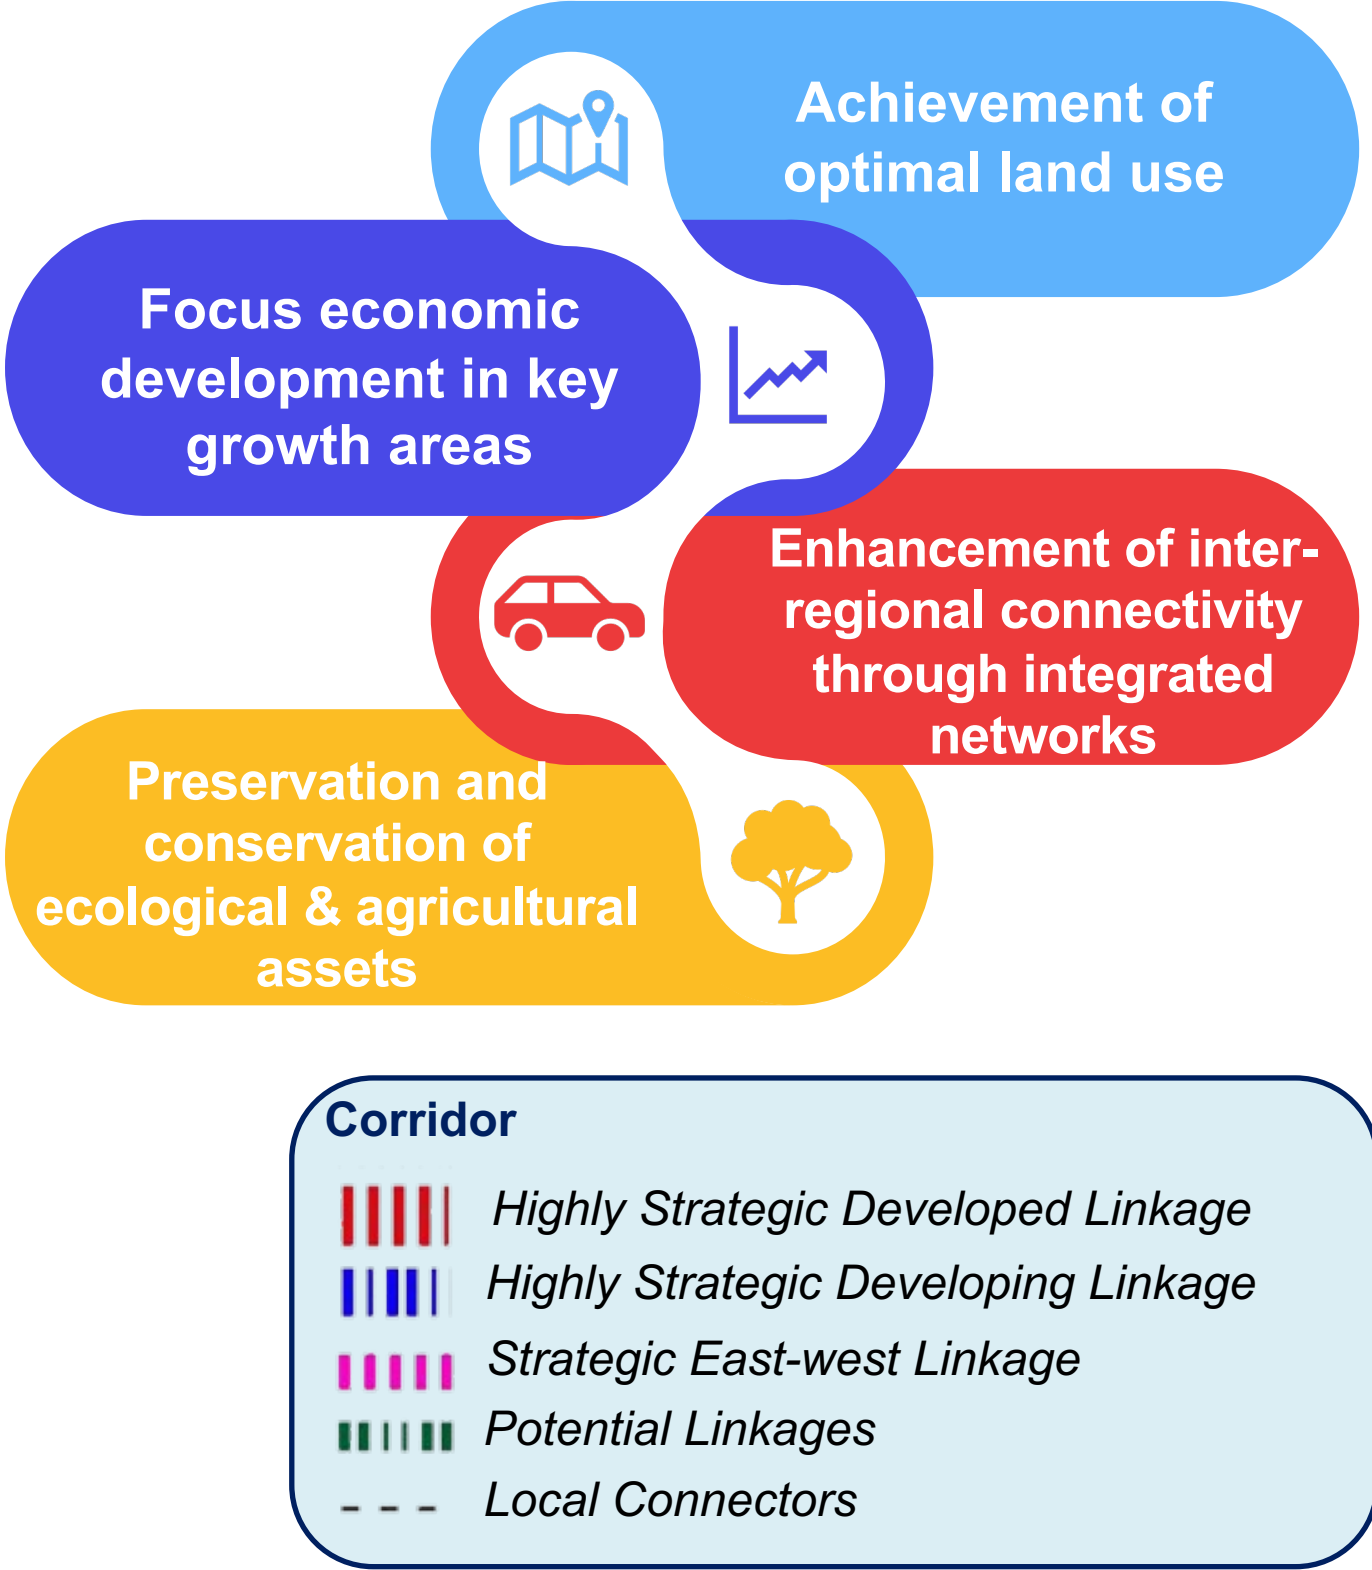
Achievement of optimal land use

Focus economic development in key growth areas

Enhancement of inter-regional connectivity through integrated networks

Preservation and conservation of ecological & agricultural assets

Corridor

Highly Strategic Developed Linkage

Highly Strategic Developing Linkage

Strategic East-west Linkage

Potential Linkages

Local Connectors